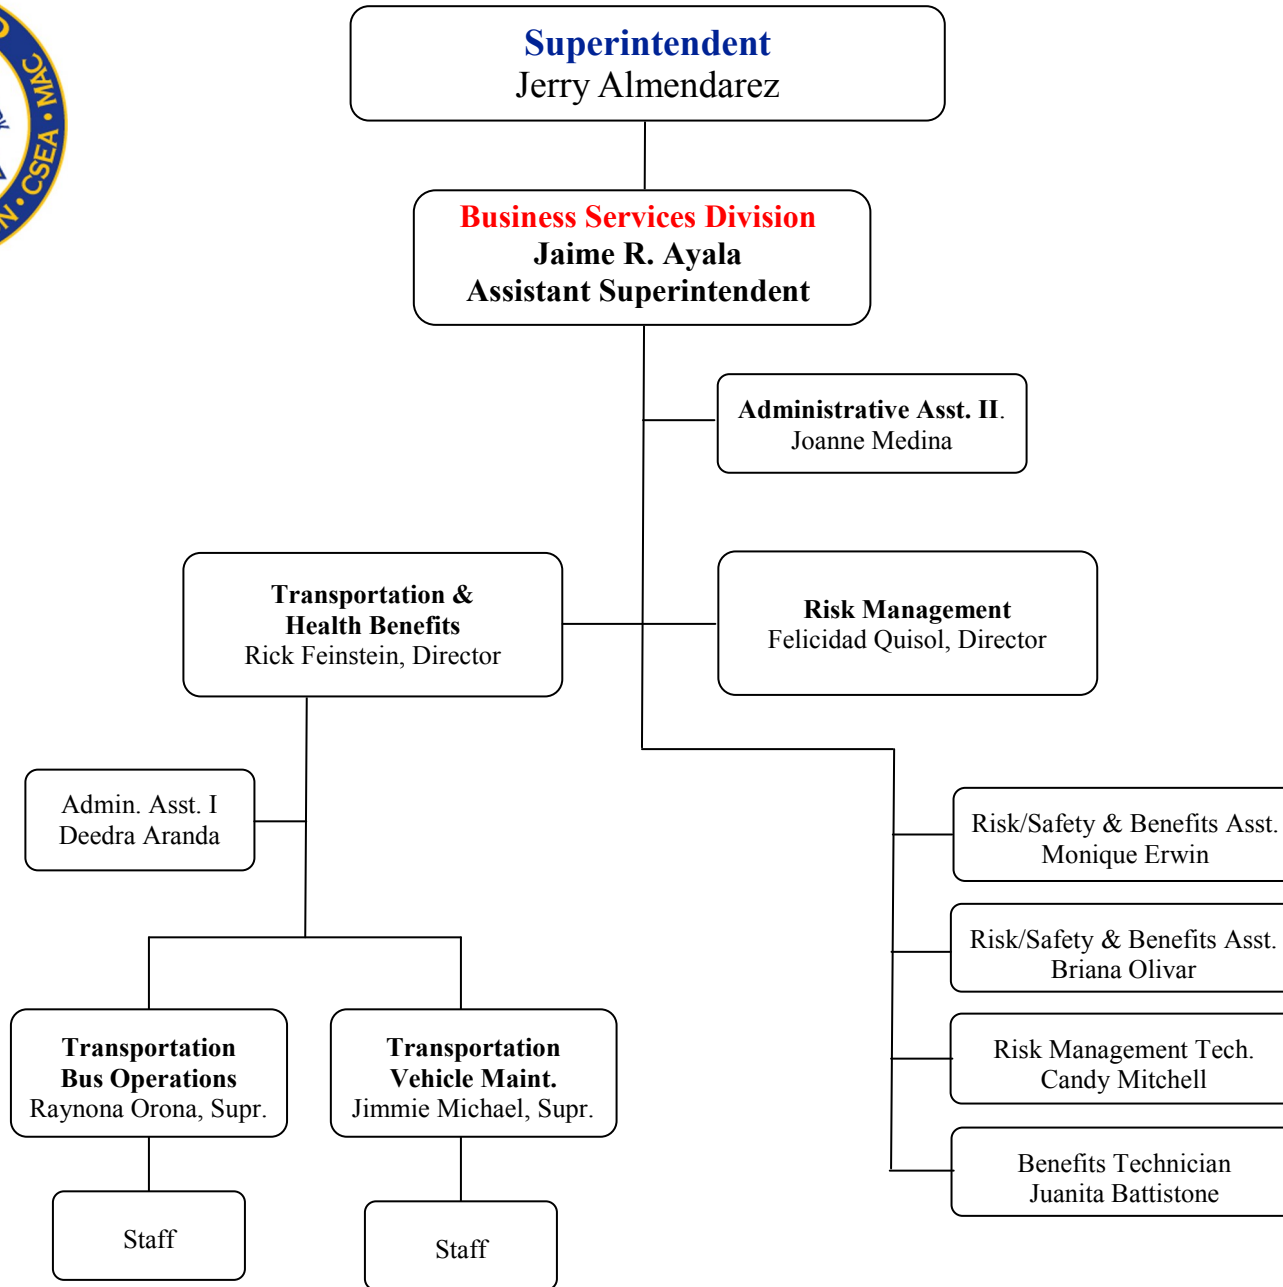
N • CSEA • MAC

Superintendent
Jerry Almendarez

Business Services Division
Jaime R. Ayala
Assistant Superintendent

Administrative Asst. II.
Joanne Medina

Transportation &
Health Benefits
Rick Feinstein, Director

Risk Management
Felicidad Quisol, Director

Admin. Asst. I
Deedra Aranda

Risk/Safety & Benefits Asst.
Monique Erwin

Risk/Safety & Benefits Asst.
Briana Olivar

Risk Management Tech.
Candy Mitchell

Benefits Technician
Juanita Battistone

Transportation
Bus Operations
Raynona Orona, Supr.

Transportation
Vehicle Maint.
Jimmie Michael, Supr.

Staff

Staff